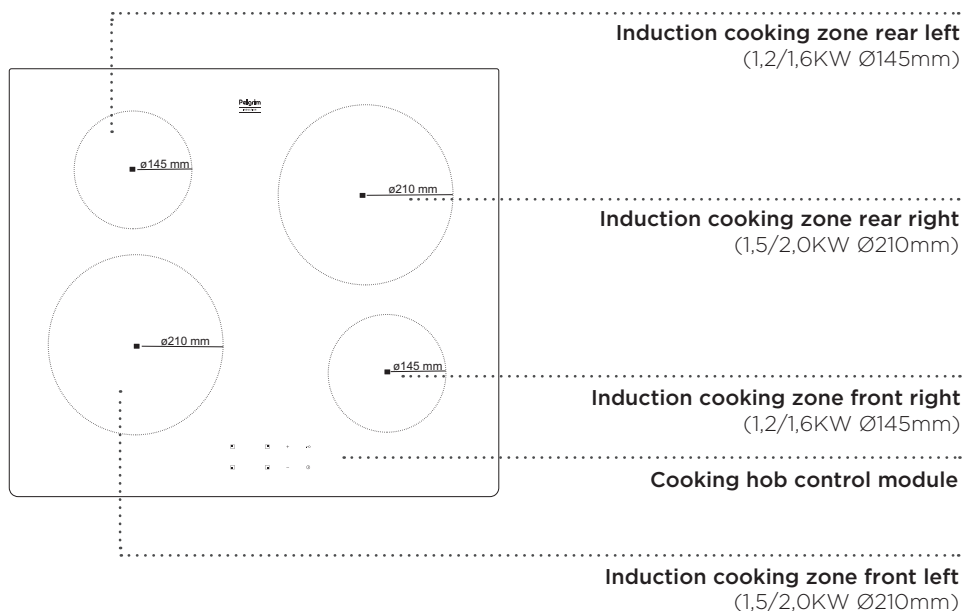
Induction cooking zone rear left
(1,2/1,6KW Ø145mm)

Pelgrim

ø145 mm

ø210 mm

Induction cooking zone rear right
(1,5/2,0KW Ø210mm)

ø210 mm

ø145 mm

Induction cooking zone front right
(1,2/1,6KW Ø145mm)

Cooking hob control module

Induction cooking zone front left
(1,5/2,0KW Ø210mm)